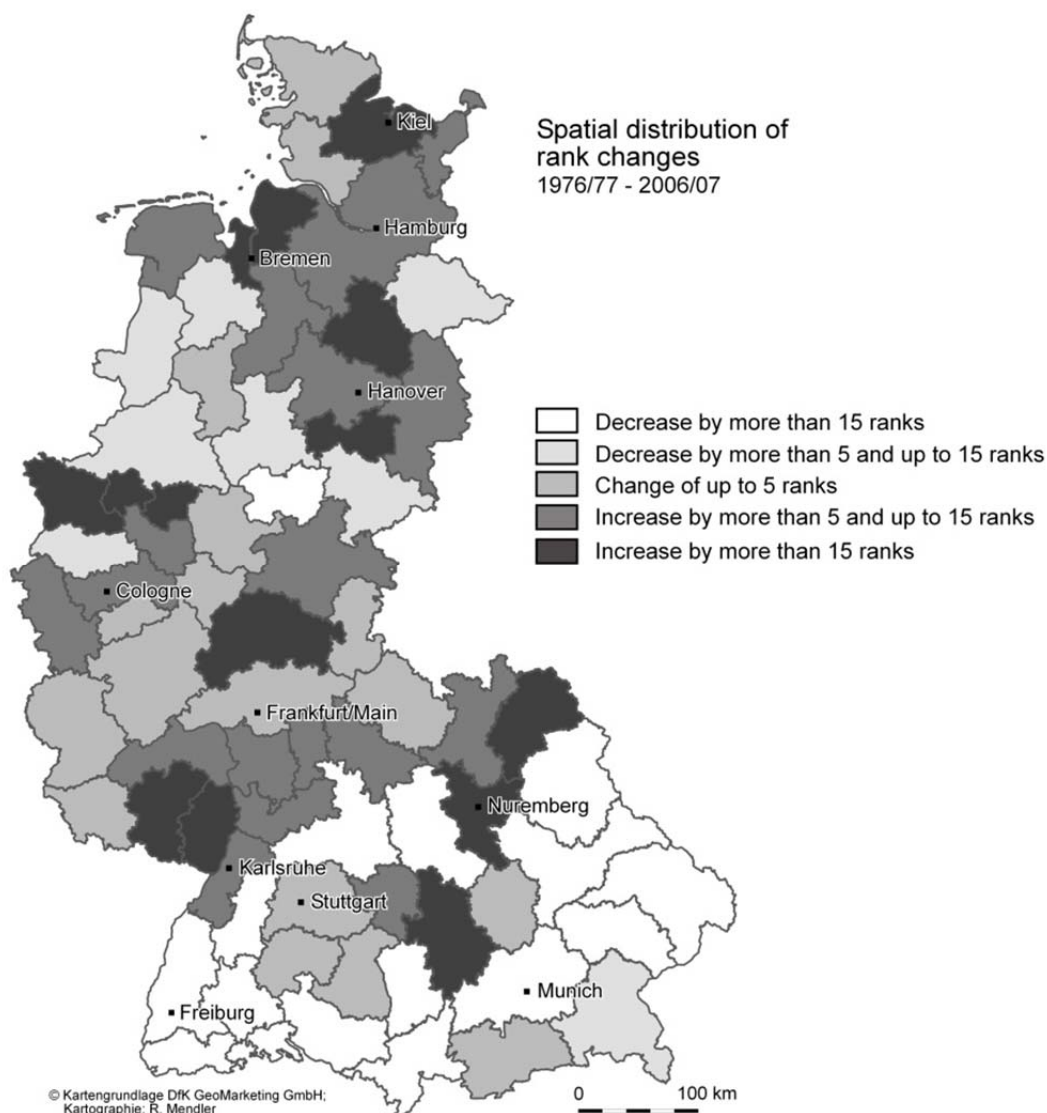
Spatial distribution of rank changes
1976/77 - 2006/07

Kiel
Hamburg
Bremen
Hanover
Cologne
Frankfurt/Main
Nuremberg
Karlsruhe
Stuttgart
Munich
Freiburg

Decrease by more than 15 ranks
Decrease by more than 5 and up to 15 ranks
Change of up to 5 ranks
Increase by more than 5 and up to 15 ranks
Increase by more than 15 ranks

© Kartengrundlage DfK GeoMarketing GmbH; Kartographie: R. Mendler

0 100 km